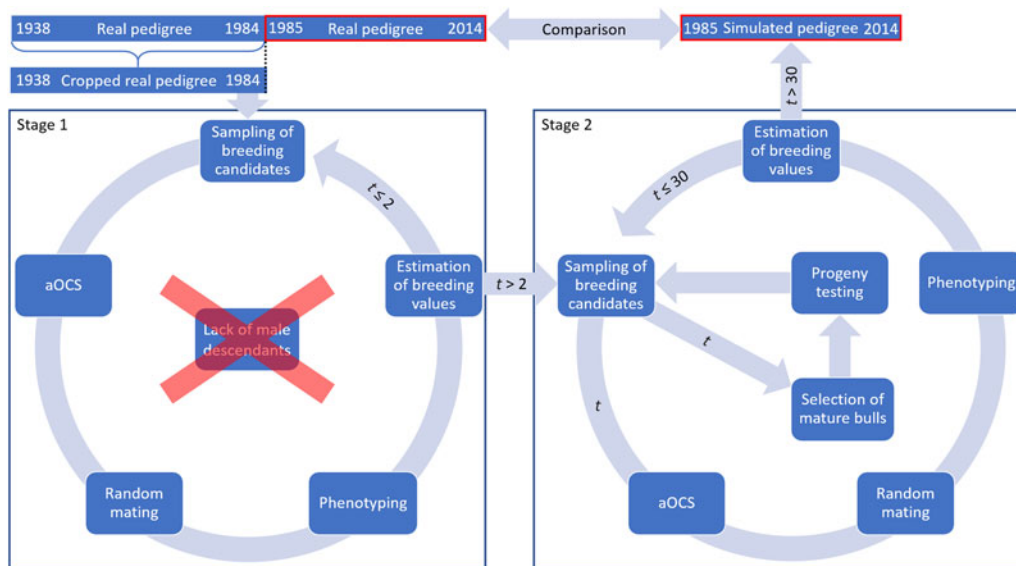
1938 Real pedigree 1984

1985 Real pedigree 2014

Comparison

1985 Simulated pedigree 2014

1938 Cropped real pedigree 1984

$t > 30$

Stage 1

Sampling of breeding candidates

$t \leq 2$

aOCS

Lack of male descendants

Estimation of breeding values

$t > 2$

Random mating

Phenotyping

Stage 2

Estimation of breeding values

$t \leq 30$

Sampling of breeding candidates

Progeny testing

Phenotyping

$t$

Selection of mature bulls

$t$

aOCS

Random mating